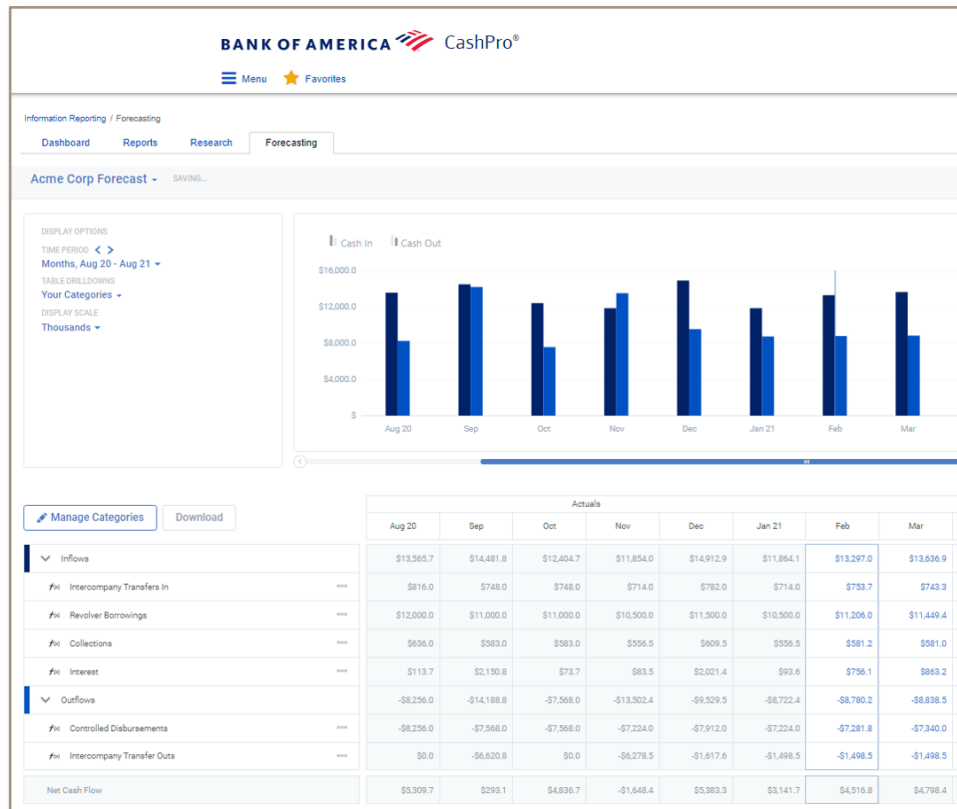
BANK OF AMERICA CashPro®

Menu Favorites

Information Reporting / Forecasting

Dashboard Reports Research Forecasting

Acme Corp Forecast SAVING...

DISPLAY OPTIONS
TIME PERIOD
Months, Aug 20 - Aug 21
TABLE DRILLDOWNS
Your Categories
DISPLAY SCALE
Thousands

Cash In Cash Out

$16,000.0
$12,000.0
$8,000.0
$4,000.0
$

Aug 20 Sep Oct Nov Dec Jan 21 Feb Mar

Manage Categories Download

Actuals

| | Aug 20 | Sep | Oct | Nov | Dec | Jan 21 | Feb | Mar |
|---|---|---|---|---|---|---|---|---|
| Inflows | $13,565.7 | $14,481.8 | $12,404.7 | $11,854.0 | $14,912.9 | $11,864.1 | $13,297.0 | $13,636.9 |
| f(x) Intercompany Transfers In | $816.0 | $748.0 | $748.0 | $714.0 | $782.0 | $714.0 | $753.7 | $743.3 |
| f(x) Revolver Borrowings | $12,000.0 | $11,000.0 | $11,000.0 | $10,500.0 | $11,500.0 | $10,500.0 | $11,206.0 | $11,449.4 |
| f(x) Collections | $636.0 | $583.0 | $583.0 | $556.5 | $609.5 | $556.5 | $581.2 | $581.0 |
| f(x) Interest | $113.7 | $2,150.8 | $73.7 | $83.5 | $2,021.4 | $93.6 | $756.1 | $863.2 |
| Outflows | -$8,256.0 | -$14,188.8 | -$7,568.0 | -$13,502.4 | -$9,529.5 | -$8,722.4 | -$8,780.2 | -$8,838.5 |
| f(x) Controlled Disbursements | -$8,256.0 | -$7,568.0 | -$7,568.0 | -$7,224.0 | -$7,912.0 | -$7,224.0 | -$7,281.8 | -$7,340.0 |
| f(x) Intercompany Transfer Outs | $0.0 | -$6,620.8 | $0.0 | -$6,278.5 | -$1,617.6 | -$1,498.5 | -$1,498.5 | -$1,498.5 |
| Net Cash Flow | $5,309.7 | $293.1 | $4,836.7 | -$1,648.4 | $5,383.3 | $3,141.7 | $4,516.8 | $4,798.4 |